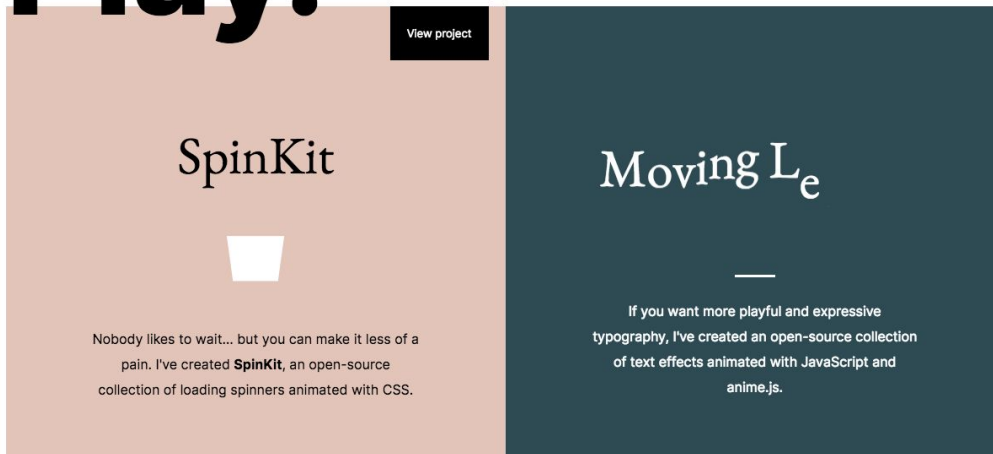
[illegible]

View project

SpinKit

Nobody likes to wait... but you can make it less of a pain. I've created **SpinKit**, an open-source collection of loading spinners animated with CSS.

Moving Le

If you want more playful and expressive typography, I've created an open-source collection of text effects animated with JavaScript and anime.js.